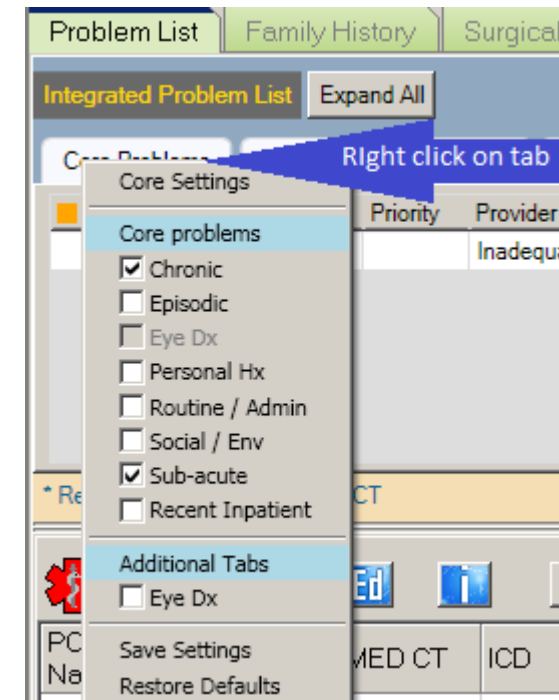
Problem List | Family History | Surgical

Integrated Problem List | Expand All

Core Problems

RIght click on tab

Core Settings

Core problems

Chronic

Episodic

Eye Dx

Personal Hx

Routine / Admin

Social / Env

Sub-acute

Recent Inpatient

Additional Tabs

Eye Dx

Save Settings

Restore Defaults

Priority

Provider

Inadequa

* Re

CT

Ed

PC

Na

MED CT

ICD